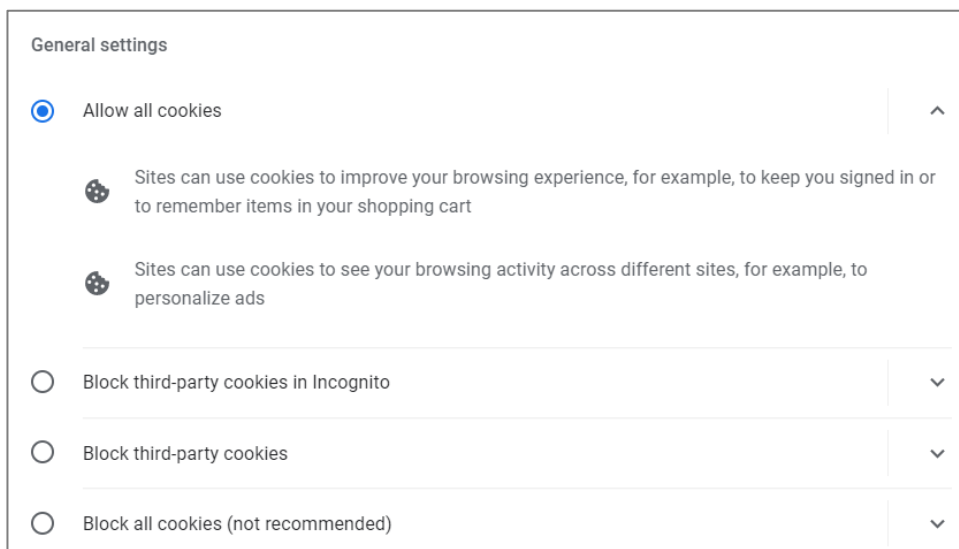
General settings

Allow all cookies

Sites can use cookies to improve your browsing experience, for example, to keep you signed in or to remember items in your shopping cart

Sites can use cookies to see your browsing activity across different sites, for example, to personalize ads

Block third-party cookies in Incognito

Block third-party cookies

Block all cookies (not recommended)